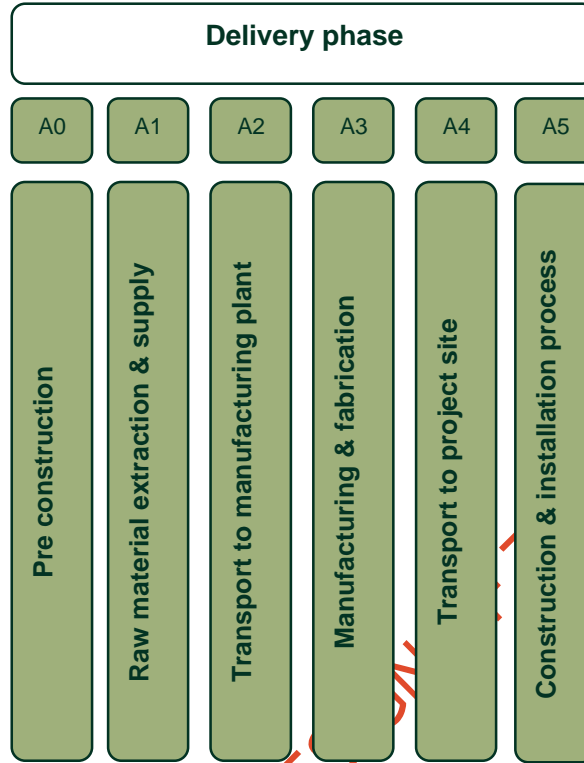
Delivery phase

| A0 | A1 | A2 | A3 | A4 | A5 |
|---|---|---|---|---|---|
| Pre construction | Raw material extraction & supply | Transport to manufacturing plant | Manufacturing & fabrication | Transport to project site | Construction & installation process |